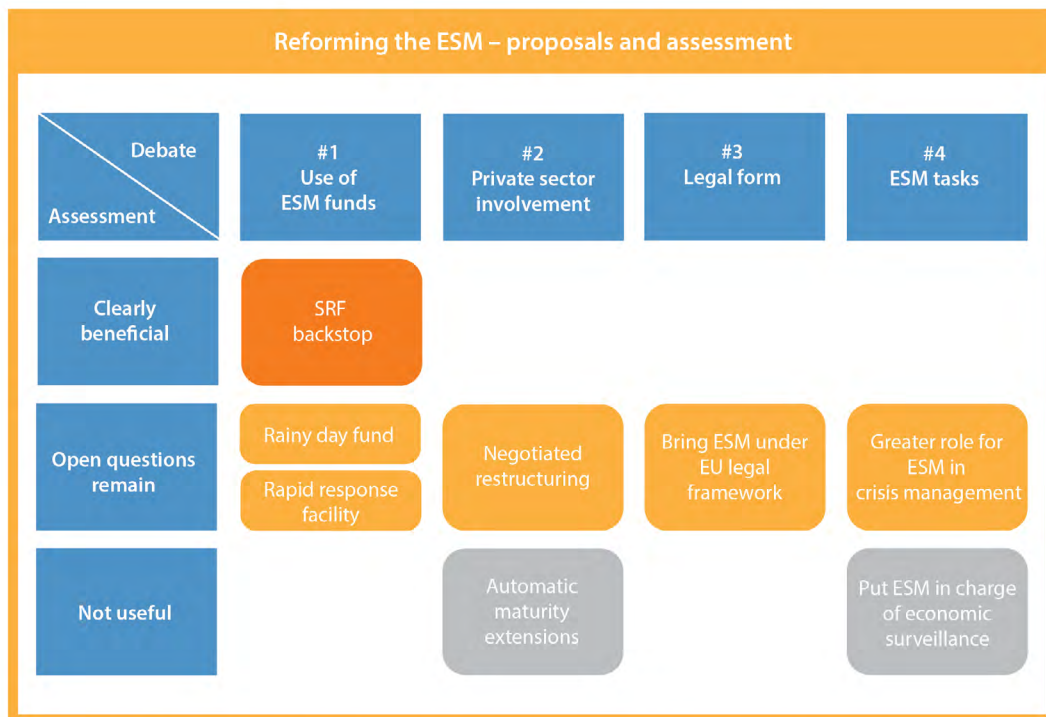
Reforming the ESM – proposals and assessment

| Debate / Assessment | #1 Use of ESM funds | #2 Private sector involvement | #3 Legal form | #4 ESM tasks |
|---|---|---|---|---|
| Clearly beneficial | SRF backstop | | | |
| Open questions remain | Rainy day fund; Rapid response facility | Negotiated restructuring | Bring ESM under EU legal framework | Greater role for ESM in crisis management |
| Not useful | | Automatic maturity extensions | | Put ESM in charge of economic surveillance |